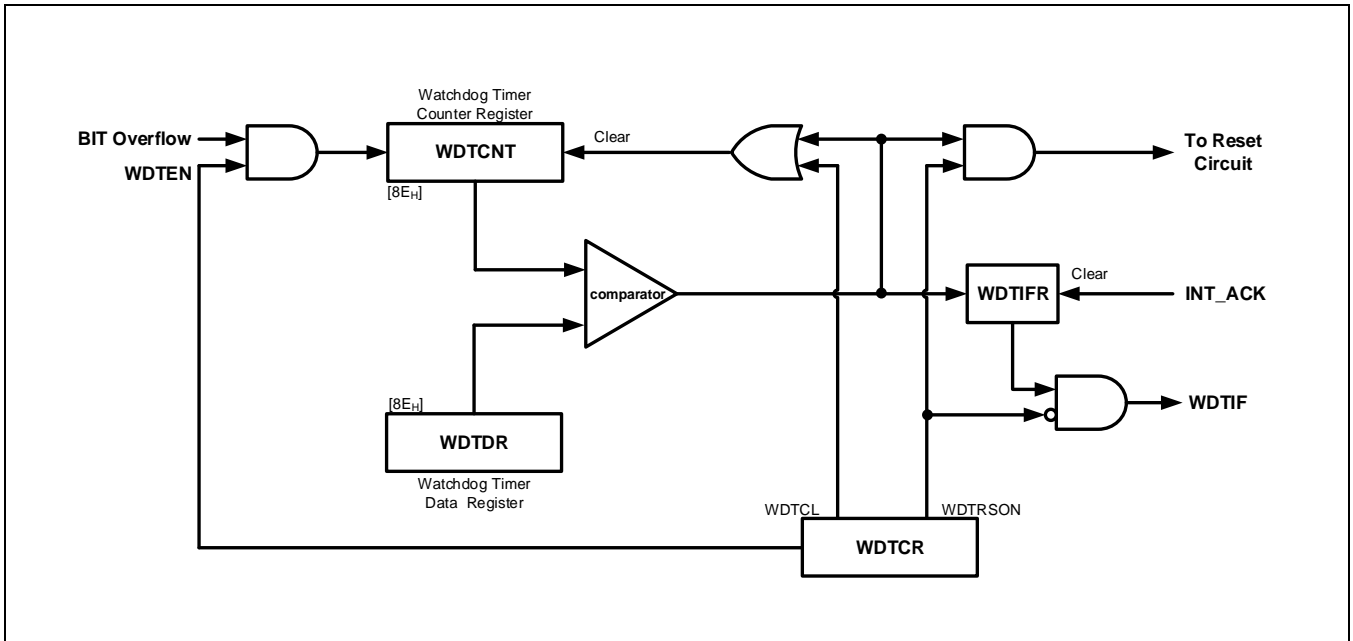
Watchdog Timer Counter Register

BIT Overflow

WDTEN

WDTCNT

Clear

To Reset Circuit

$[8E_H]$

Clear

comparator

WDTIFR

INT_ACK

$[8E_H]$

WDTIF

WDTDR

Watchdog Timer Data Register

WDTCL

WDTRSON

WDTCR